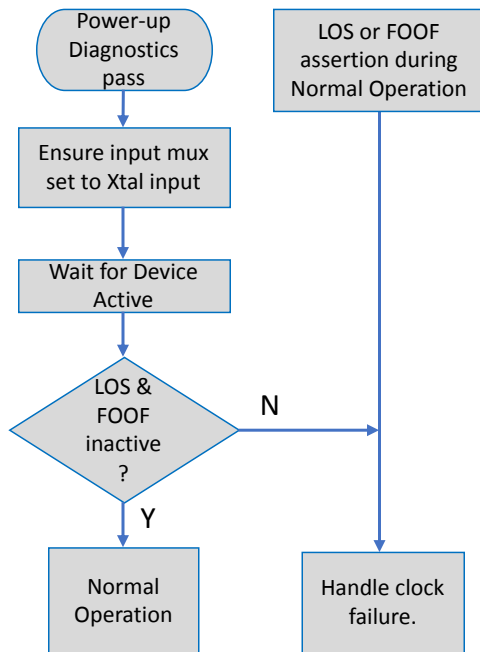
Power-up Diagnostics pass

Ensure input mux set to Xtal input

Wait for Device Active

LOS & FOOF inactive ?

Y

Normal Operation

N

LOS or FOOF assertion during Normal Operation

Handle clock failure.